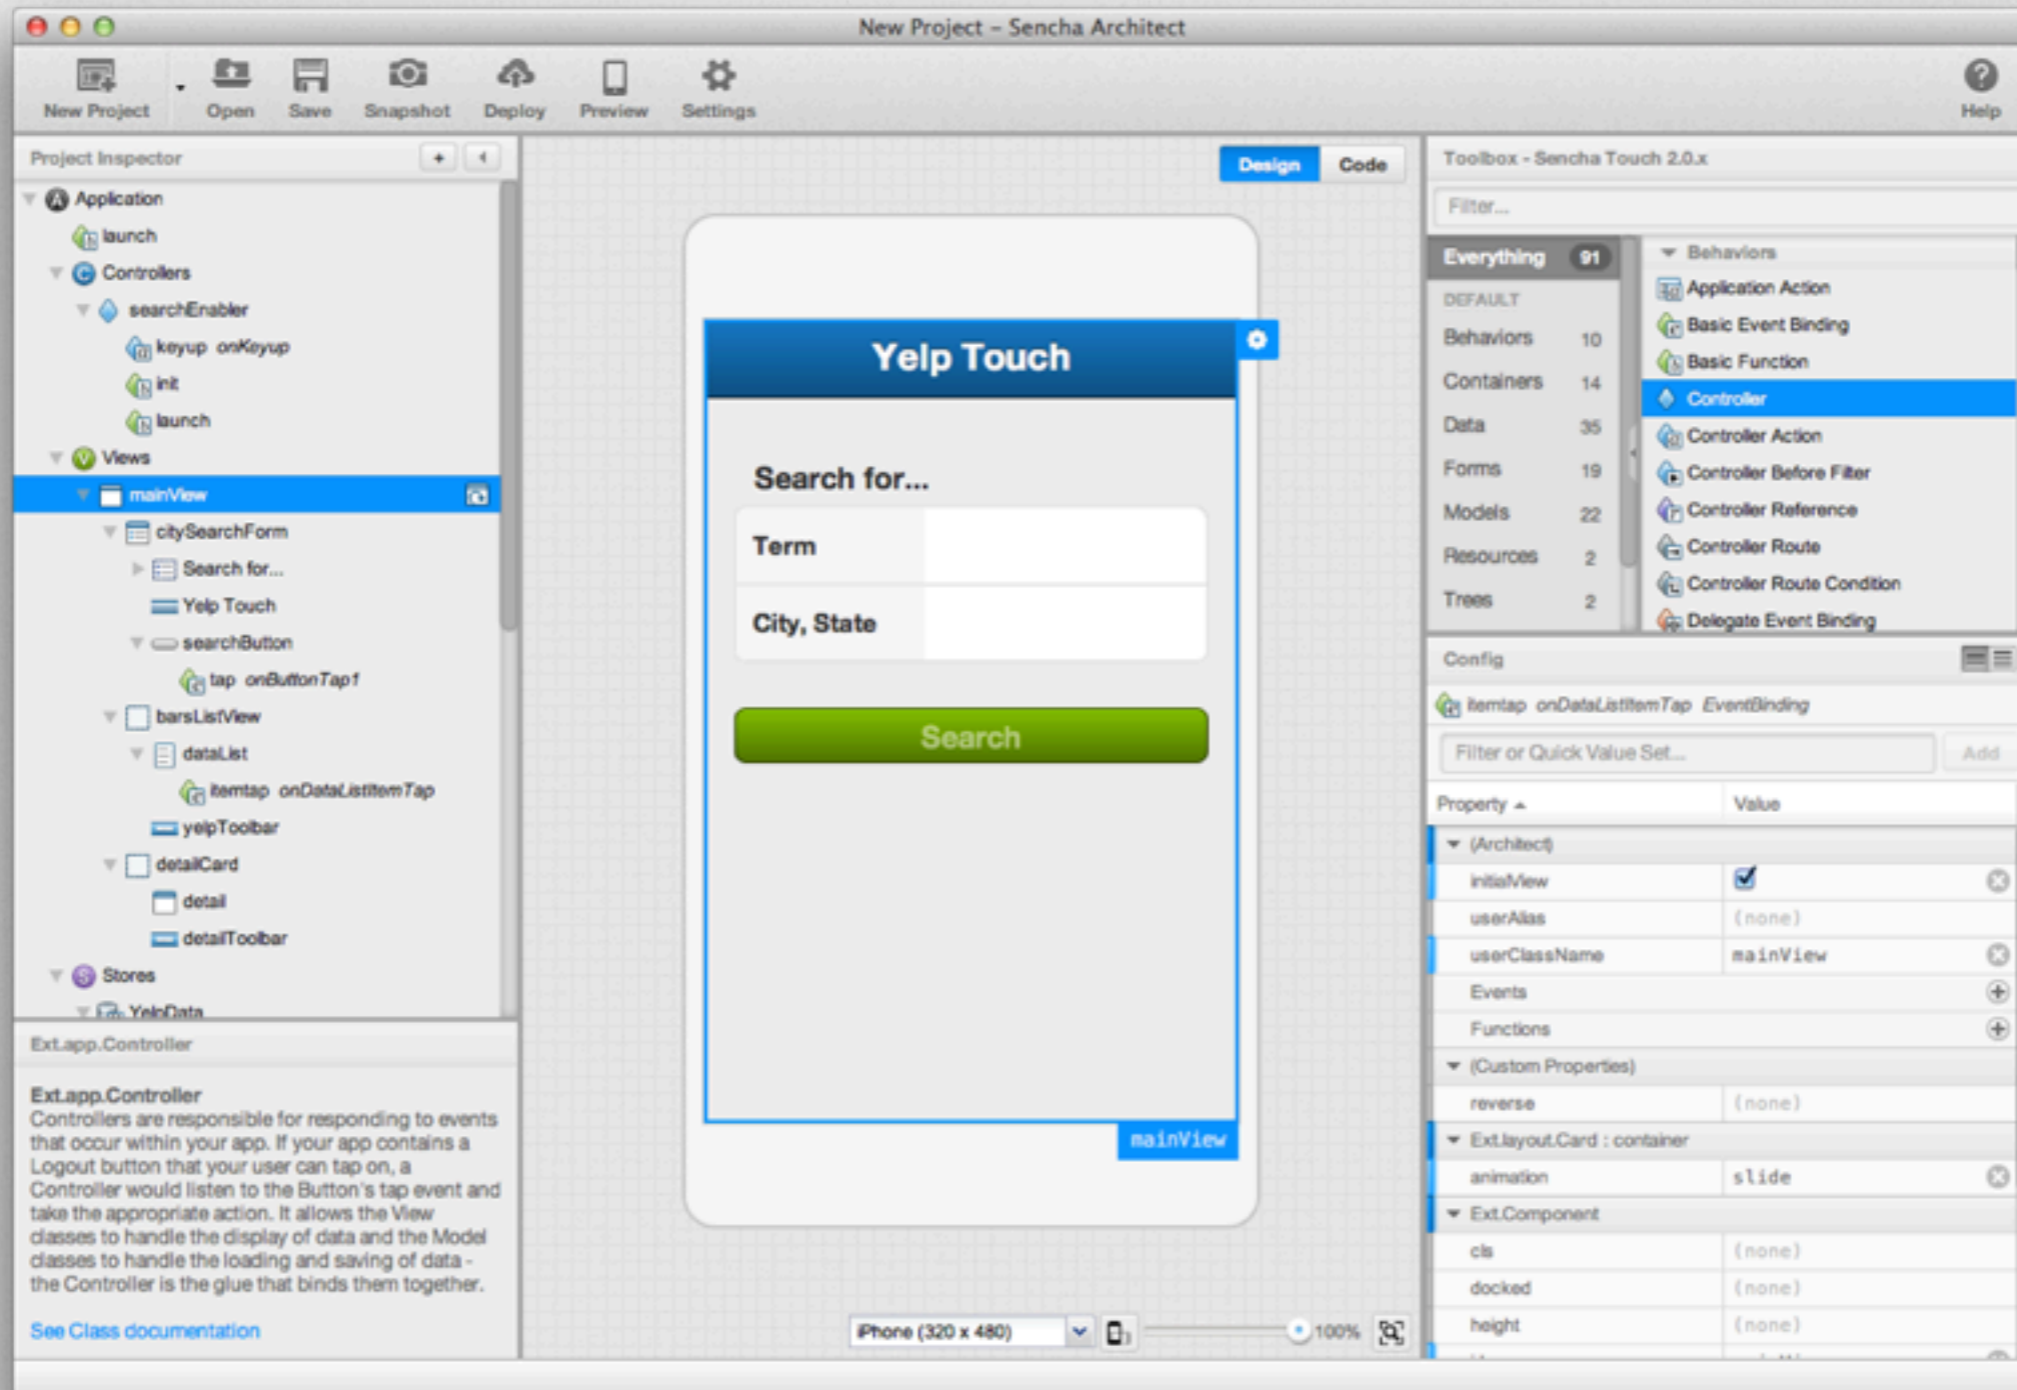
New Project – Sencha Architect

New Project Open Save Snapshot Deploy Preview Settings Help

Project Inspector

Application
launch
Controllers
searchEnabler
keyup onKeyup
init
launch
Views
mainView
citySearchForm
Search for...
Yelp Touch
searchButton
tap onButtonTap1
barsListView
dataList
itemtap onDataListItemTap
yelpToolbar
detailCard
detail
detailToolbar
Stores
YelpData

Ext.app.Controller

Ext.app.Controller
Controllers are responsible for responding to events that occur within your app. If your app contains a Logout button that your user can tap on, a Controller would listen to the Button's tap event and take the appropriate action. It allows the View classes to handle the display of data and the Model classes to handle the loading and saving of data - the Controller is the glue that binds them together.

See Class documentation

Design Code

Yelp Touch

Search for...

Term

City, State

Search

mainView

iPhone (320 x 480) 100%

Toolbox - Sencha Touch 2.0.x

Filter...

| Everything | 91 |
|---|---|
| DEFAULT | |
| Behaviors | 10 |
| Containers | 14 |
| Data | 35 |
| Forms | 19 |
| Models | 22 |
| Resources | 2 |
| Trees | 2 |

Behaviors
Application Action
Basic Event Binding
Basic Function
Controller
Controller Action
Controller Before Filter
Controller Reference
Controller Route
Controller Route Condition
Delegate Event Binding

Config

itemtap onDataListItemTap EventBinding

Filter or Quick Value Set... Add

| Property | Value |
|---|---|
| (Architect) | |
| initialView | ☑ |
| userAlias | (none) |
| userClassName | mainView |
| Events | |
| Functions | |
| (Custom Properties) | |
| reverse | (none) |
| Ext.layout.Card : container | |
| animation | slide |
| Ext.Component | |
| cls | (none) |
| docked | (none) |
| height | (none) |